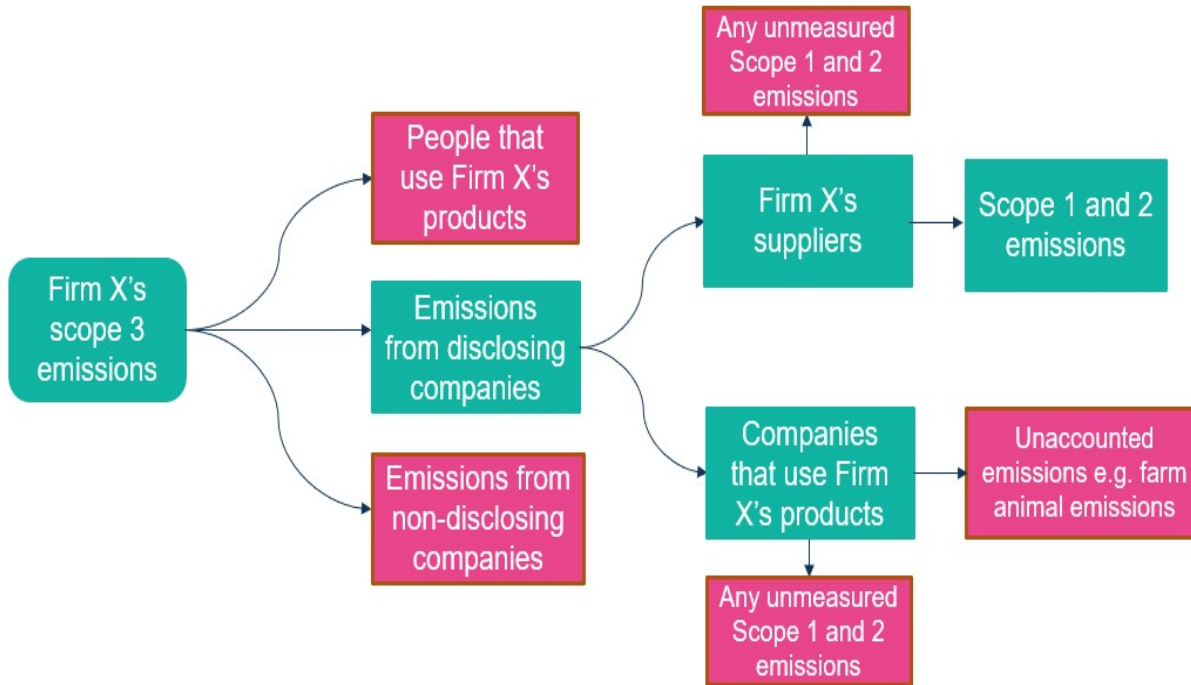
Firm X's scope 3 emissions

People that use Firm X's products

Emissions from disclosing companies

Emissions from non-disclosing companies

Any unmeasured Scope 1 and 2 emissions

Firm X's suppliers

Scope 1 and 2 emissions

Companies that use Firm X's products

Unaccounted emissions e.g. farm animal emissions

Any unmeasured Scope 1 and 2 emissions